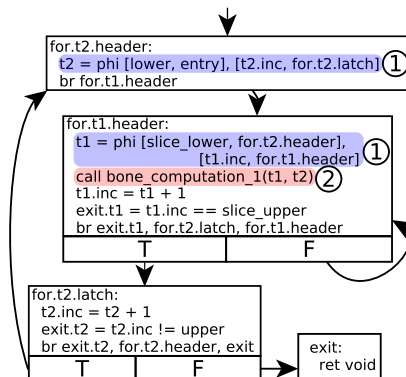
for.t2.header:
t2 = phi [lower, entry], [t2.inc, for.t2.latch] ①
br for.t1.header

for.t1.header:
t1 = phi [slice_lower, for.t2.header], [t1.inc, for.t1.header] ①
call bone_computation_1(t1, t2) ②
t1.inc = t1 + 1
exit.t1 = t1.inc == slice_upper
br exit.t1, for.t2.latch, for.t1.header

| T | F |
|---|---|

for.t2.latch:
t2.inc = t2 + 1
exit.t2 = t2.inc != upper
br exit.t2, for.t2.header, exit

| T | F |
|---|---|

exit:
ret void